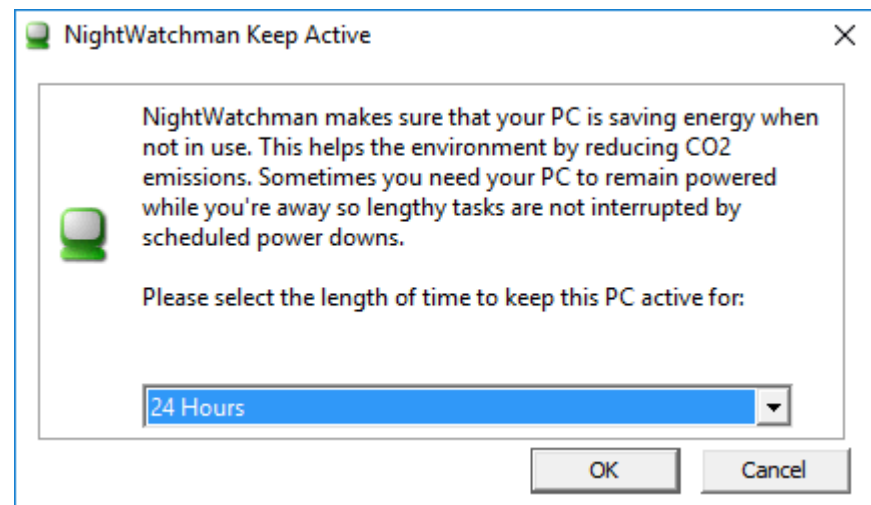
NightWatchman Keep Active

NightWatchman makes sure that your PC is saving energy when not in use. This helps the environment by reducing CO2 emissions. Sometimes you need your PC to remain powered while you're away so lengthy tasks are not interrupted by scheduled power downs.

Please select the length of time to keep this PC active for:

24 Hours

OK

Cancel